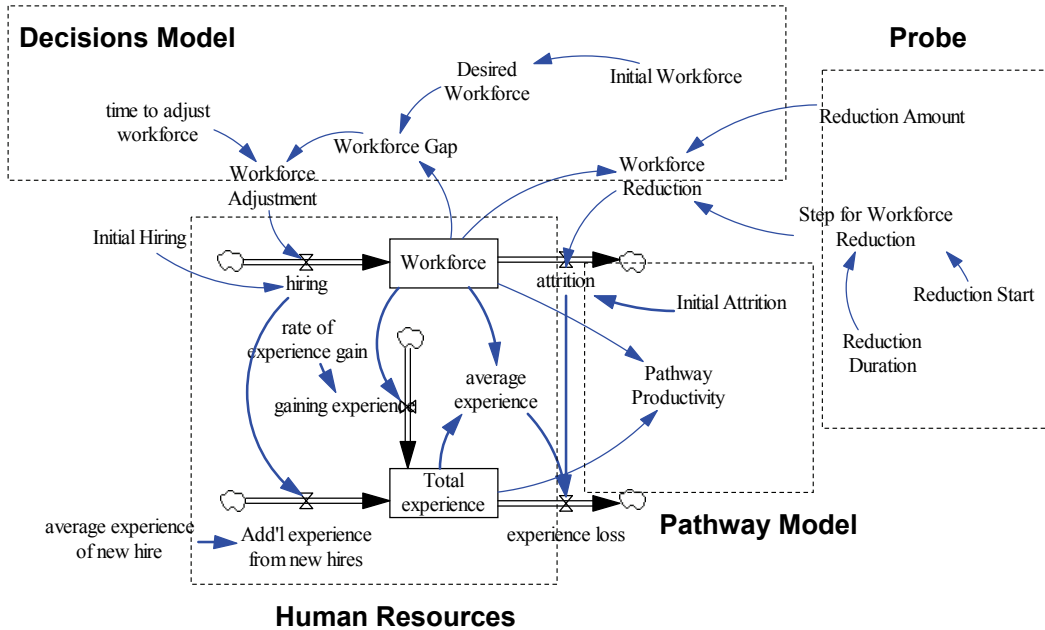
Decisions Model

Probe

Desired Workforce

Initial Workforce

time to adjust workforce

Reduction Amount

Workforce Gap

Workforce Reduction

Workforce Adjustment

Step for Workforce Reduction

Initial Hiring

Workforce

hiring

attrition

Reduction Start

Initial Attrition

rate of experience gain

Reduction Duration

average experience

Pathway Productivity

gaining experience

Total experience

average experience of new hire

Add'l experience from new hires

experience loss

Pathway Model

Human Resources